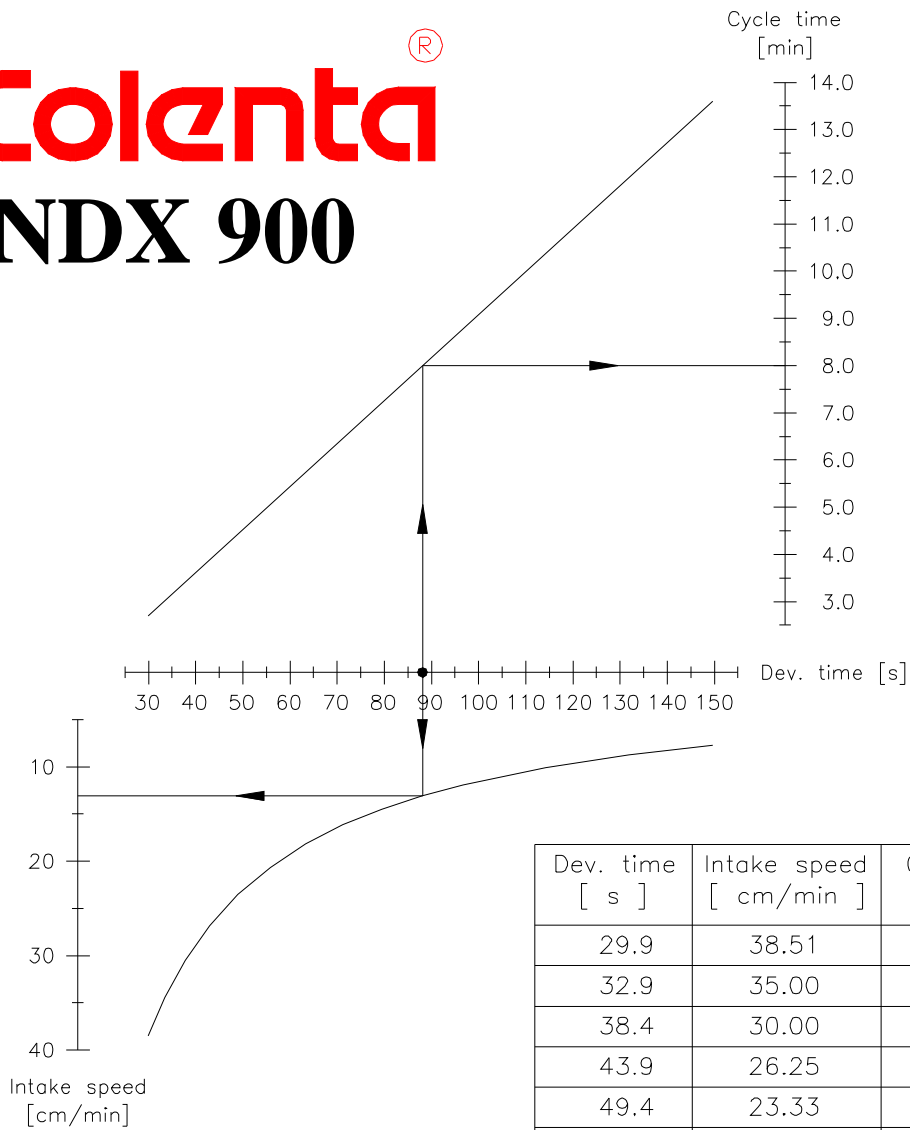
Colenta®
NDX 900

Cycle time [min]
14.0
13.0
12.0
11.0
10.0
9.0
8.0
7.0
6.0
5.0
4.0
3.0

30 40 50 60 70 80 90 100 110 120 130 140 150 Dev. time [s]

10
20
30
40
Intake speed [cm/min]

| Dev. time [ s ] | Intake speed [ cm/min ] | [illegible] |
|---|---|---|
| 29.9 | 38.51 | |
| 32.9 | 35.00 | |
| 38.4 | 30.00 | |
| 43.9 | 26.25 | |
| 49.4 | 23.33 | |